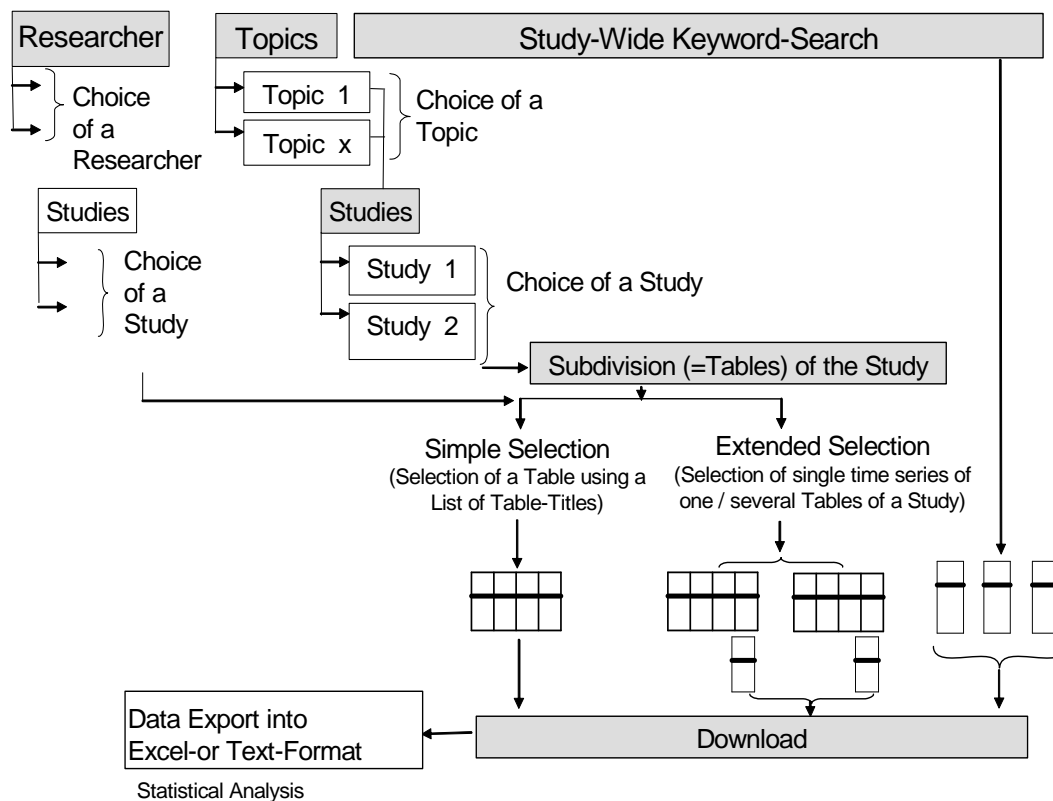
Researcher

Choice of a Researcher

Topics

Topic 1

Topic x

Choice of a Topic

Study-Wide Keyword-Search

Studies

Choice of a Study

Studies

Study 1

Study 2

Choice of a Study

Subdivision (=Tables) of the Study

Simple Selection
(Selection of a Table using a List of Table-Titles)

Extended Selection
(Selection of single time series of one / several Tables of a Study)

Data Export into Excel-or Text-Format

Download

Statistical Analysis